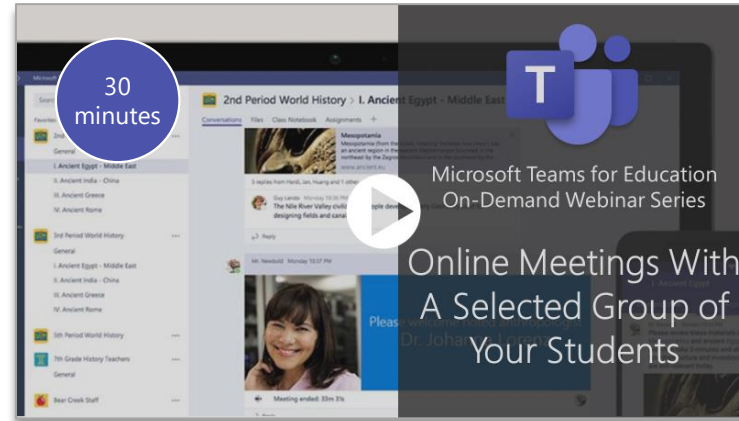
30 minutes

2nd Period World History > I. Ancient Egypt - Middle East

Conversations Files Class Notebook Assignments +

General
I. Ancient Egypt - Middle East
II. Ancient India - China
III. Ancient Greece
IV. Ancient Rome

3rd Period World History
General
I. Ancient Egypt - Middle East
II. Ancient India - China
III. Ancient Greece
IV. Ancient Rome

5th Period World History

7th Grade History Teachers
General

Bear Creek Staff

Mesopotamia

Reply

Meeting ended: 33m 31s

Please welcome noted anthropologist Dr. Johanna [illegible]

T

Microsoft Teams for Education
On-Demand Webinar Series

Online Meetings With A Selected Group of Your Students